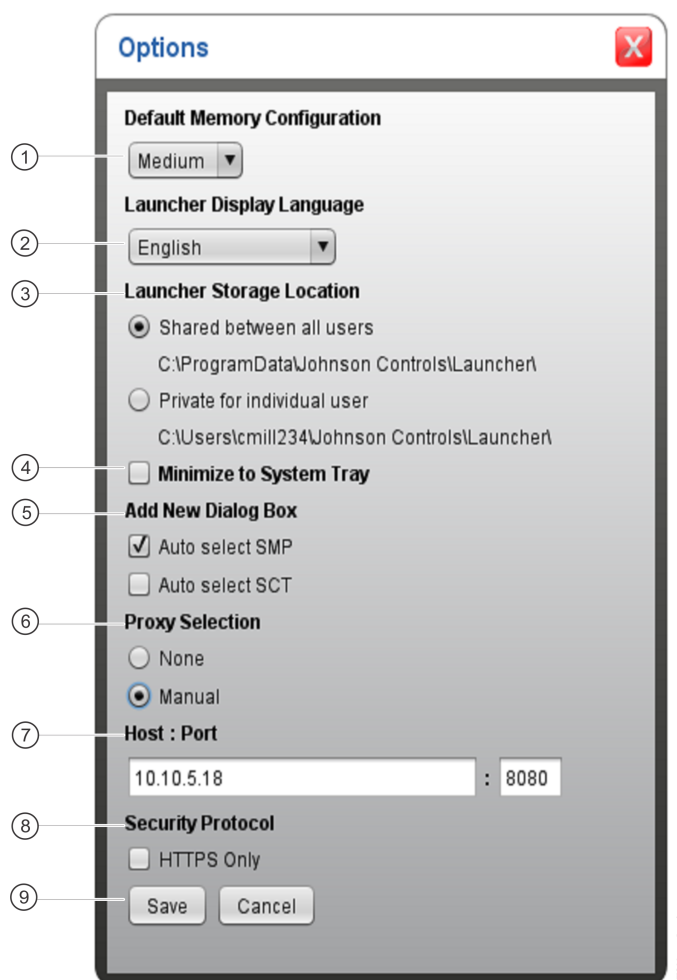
Options

X

1 Default Memory Configuration

Medium ▼

2 Launcher Display Language

English ▼

3 Launcher Storage Location

Shared between all users

C:\ProgramData\Johnson Controls\Launcher\

Private for individual user

C:\Users\cmill234\Johnson Controls\Launcher\

4 Minimize to System Tray

5 Add New Dialog Box

Auto select SMP

Auto select SCT

6 Proxy Selection

None

Manual

7 Host : Port

10.10.5.18 : 8080

8 Security Protocol

HTTPS Only

9 Save Cancel